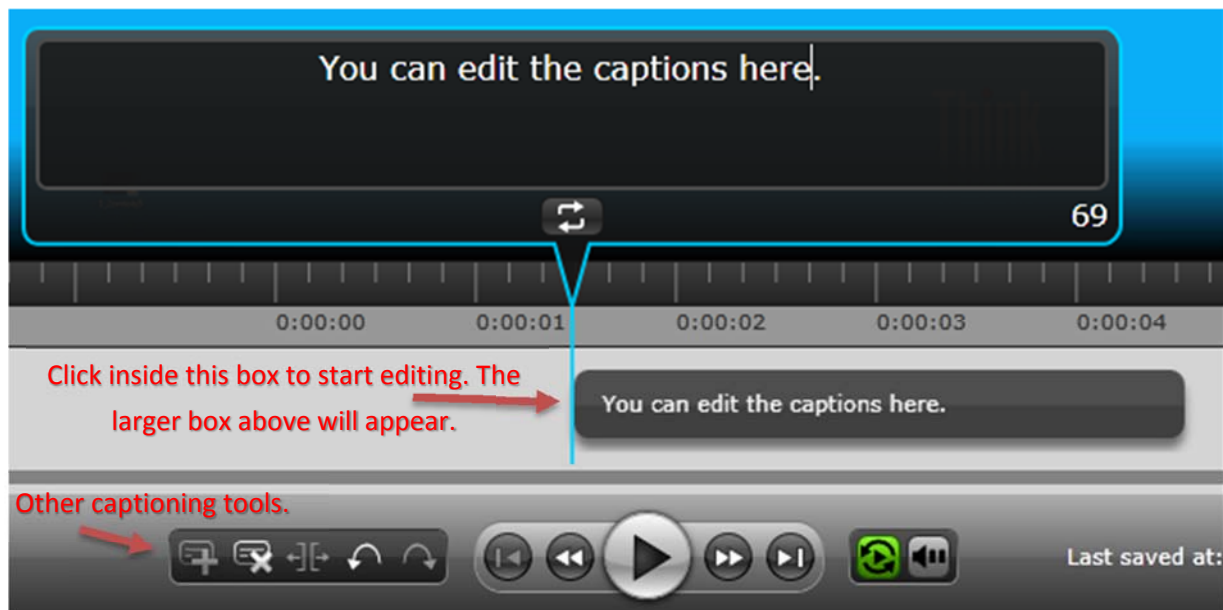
You can edit the captions here.

69

0:00:00 0:00:01 0:00:02 0:00:03 0:00:04

Click inside this box to start editing. The larger box above will appear.

You can edit the captions here.

Other captioning tools.

Last saved at: